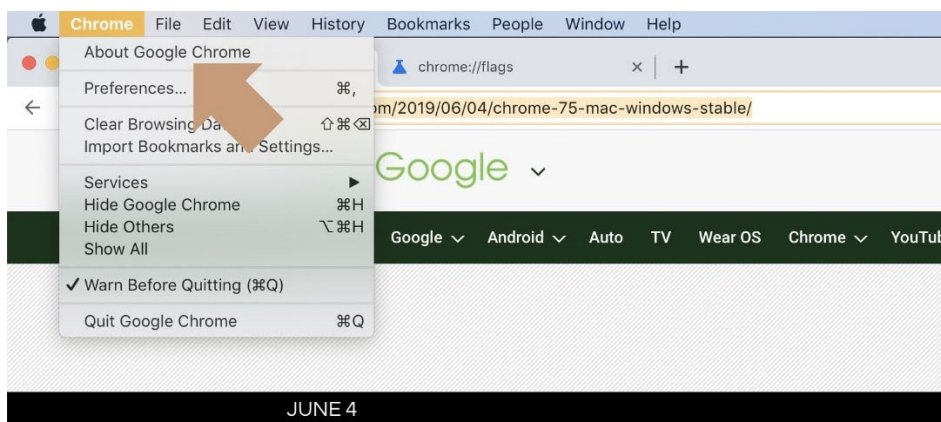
Chrome File Edit View History Bookmarks People Window Help

About Google Chrome

Preferences... ⌘,

Clear Browsing Da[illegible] ⇧⌘⌫
Import Bookmarks an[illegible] Settings...

Services ▶
Hide Google Chrome ⌘H
Hide Others ⌥⌘H
Show All

✓ Warn Before Quitting (⌘Q)

Quit Google Chrome ⌘Q

chrome://flags × +

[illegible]m/2019/06/04/chrome-75-mac-windows-stable/

Google

Google Android Auto TV Wear OS Chrome YouTu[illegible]

JUNE 4